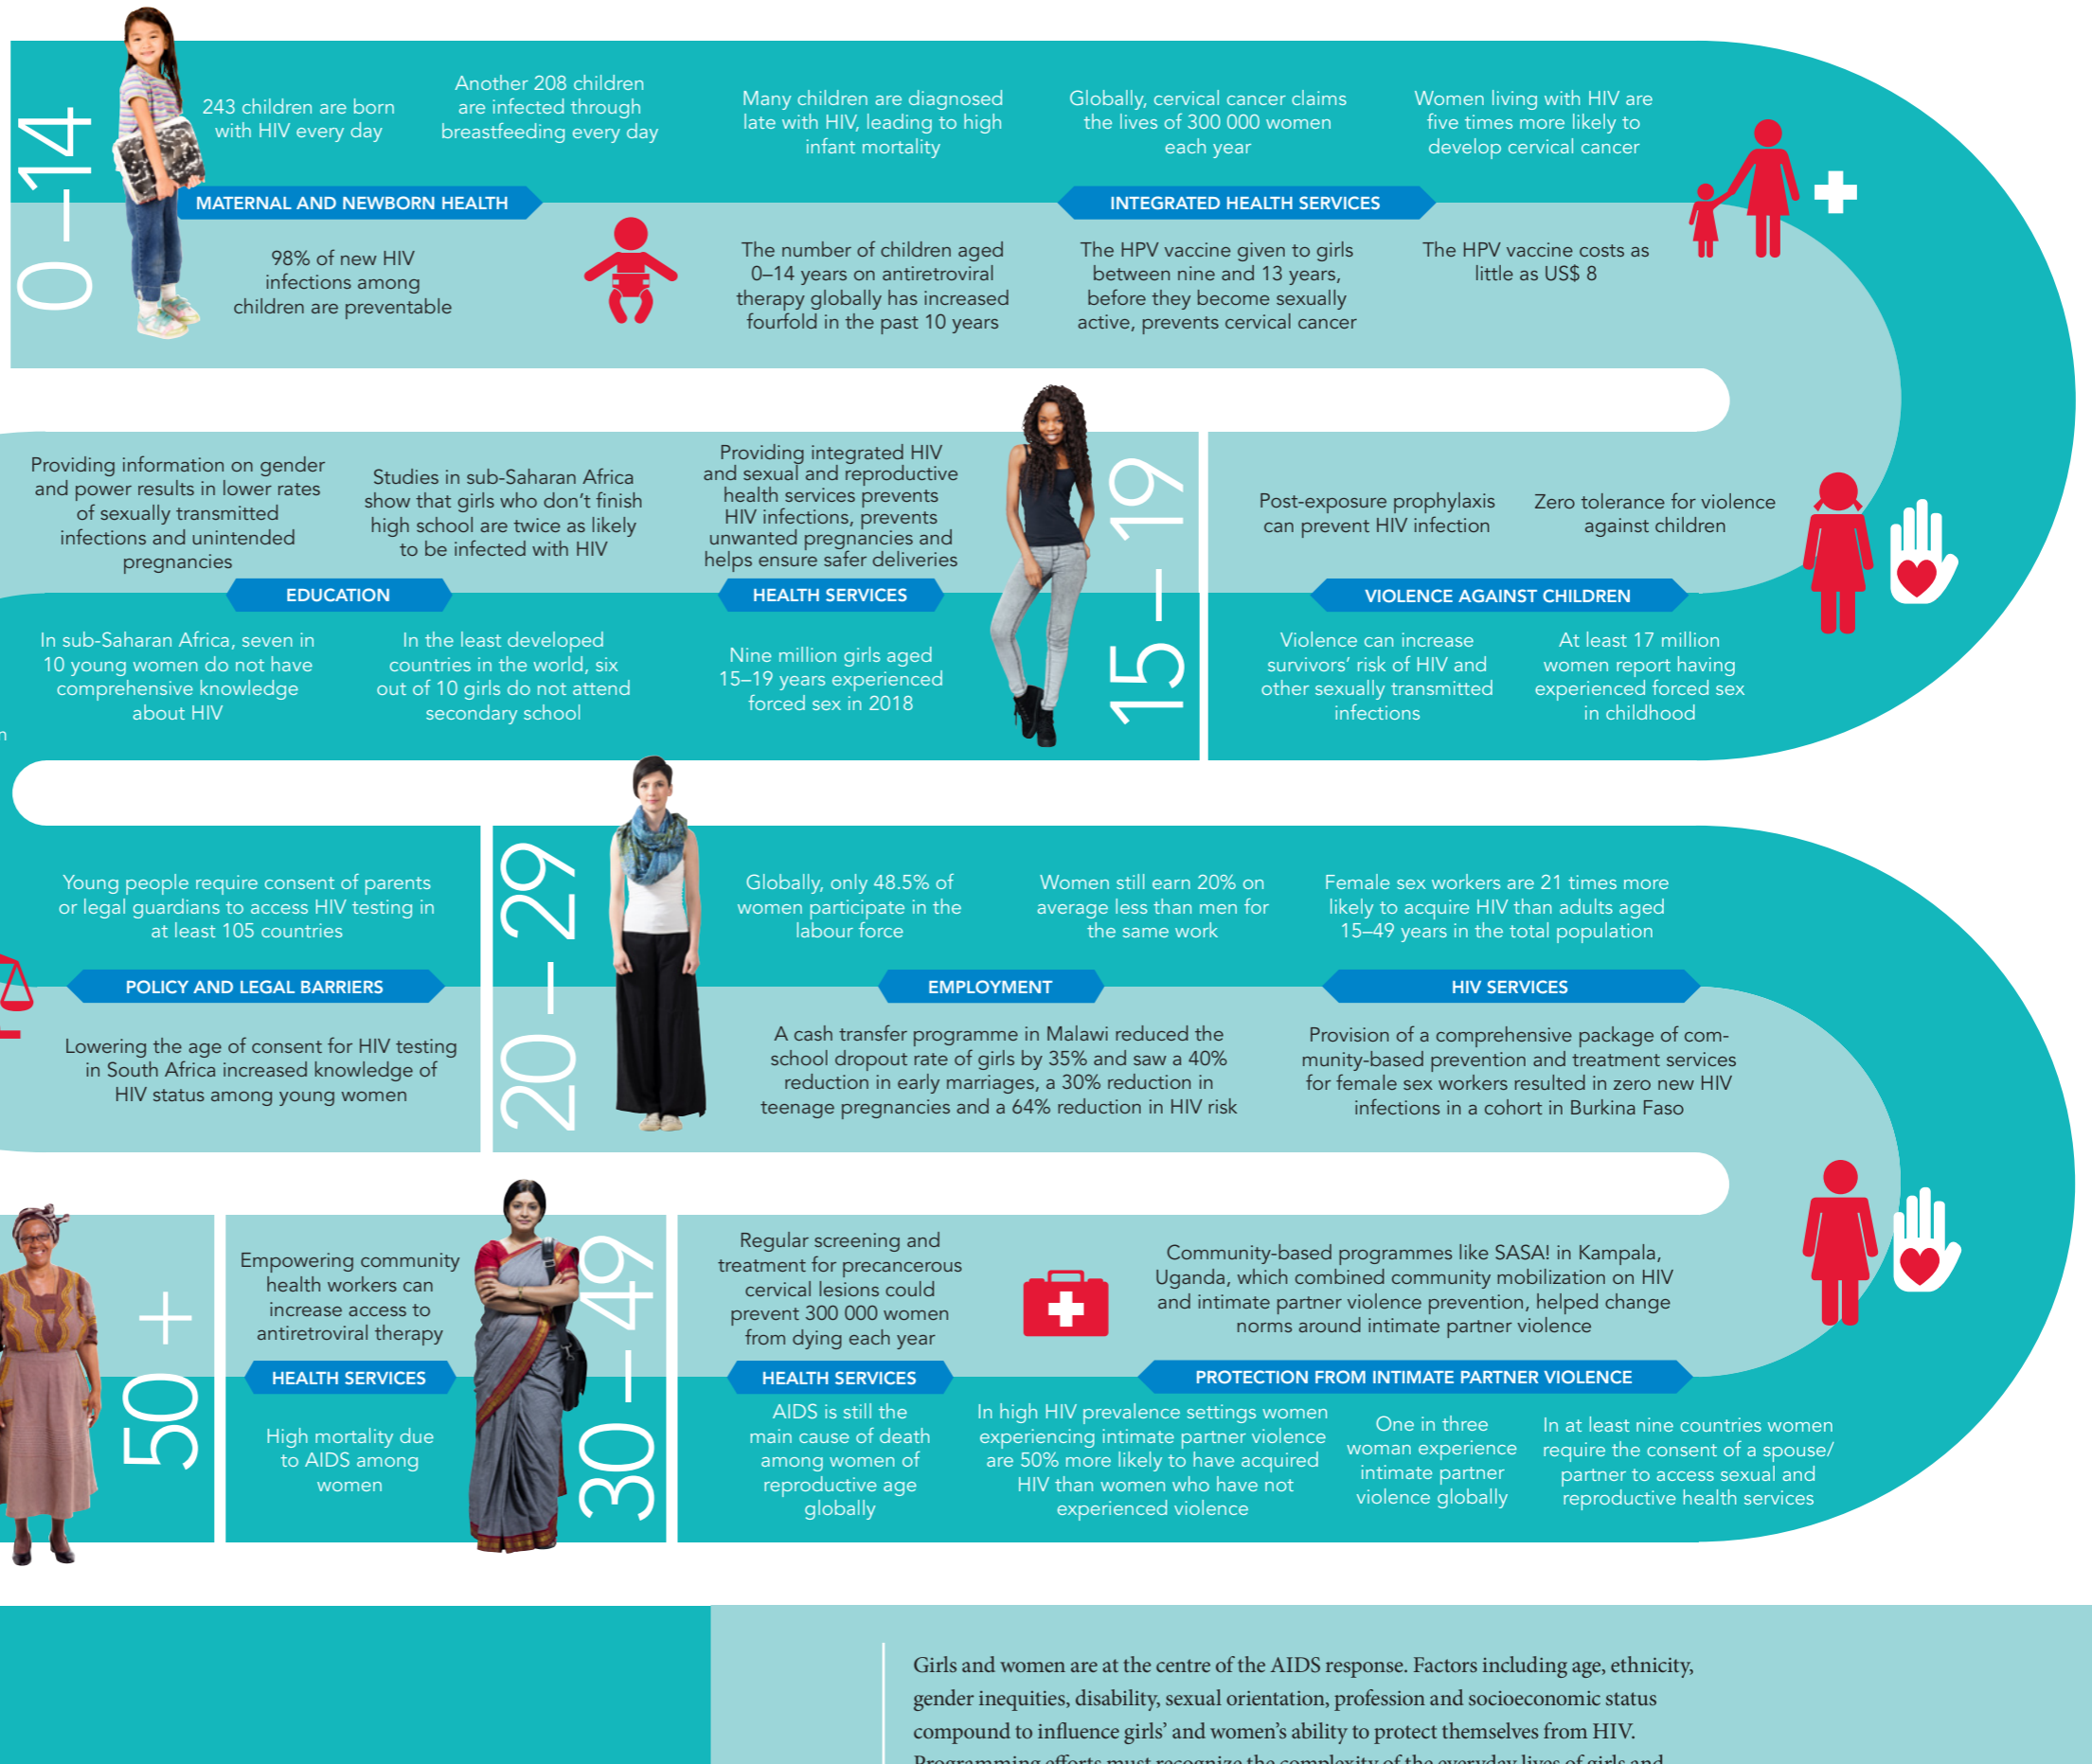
0 – 14

243 children are born with HIV every day

Another 208 children are infected through breastfeeding every day

Many children are diagnosed late with HIV, leading to high infant mortality

Globally, cervical cancer claims the lives of 300 000 women each year

Women living with HIV are five times more likely to develop cervical cancer

MATERNAL AND NEWBORN HEALTH

INTEGRATED HEALTH SERVICES

98% of new HIV infections among children are preventable

The number of children aged 0–14 years on antiretroviral therapy globally has increased fourfold in the past 10 years

The HPV vaccine given to girls between nine and 13 years, before they become sexually active, prevents cervical cancer

The HPV vaccine costs as little as US$ 8

Providing information on gender and power results in lower rates of sexually transmitted infections and unintended pregnancies

Studies in sub-Saharan Africa show that girls who don't finish high school are twice as likely to be infected with HIV

Providing integrated HIV and sexual and reproductive health services prevents HIV infections, prevents unwanted pregnancies and helps ensure safer deliveries

15 – 19

Post-exposure prophylaxis can prevent HIV infection

Zero tolerance for violence against children

EDUCATION

HEALTH SERVICES

VIOLENCE AGAINST CHILDREN

In sub-Saharan Africa, seven in 10 young women do not have comprehensive knowledge about HIV

In the least developed countries in the world, six out of 10 girls do not attend secondary school

Nine million girls aged 15–19 years experienced forced sex in 2018

Violence can increase survivors' risk of HIV and other sexually transmitted infections

At least 17 million women report having experienced forced sex in childhood

Young people require consent of parents or legal guardians to access HIV testing in at least 105 countries

20 – 29

Globally, only 48.5% of women participate in the labour force

Women still earn 20% on average less than men for the same work

Female sex workers are 21 times more likely to acquire HIV than adults aged 15–49 years in the total population

POLICY AND LEGAL BARRIERS

EMPLOYMENT

HIV SERVICES

Lowering the age of consent for HIV testing in South Africa increased knowledge of HIV status among young women

A cash transfer programme in Malawi reduced the school dropout rate of girls by 35% and saw a 40% reduction in early marriages, a 30% reduction in teenage pregnancies and a 64% reduction in HIV risk

Provision of a comprehensive package of community-based prevention and treatment services for female sex workers resulted in zero new HIV infections in a cohort in Burkina Faso

50 +

Empowering community health workers can increase access to antiretroviral therapy

30 – 49

Regular screening and treatment for precancerous cervical lesions could prevent 300 000 women from dying each year

Community-based programmes like SASA! in Kampala, Uganda, which combined community mobilization on HIV and intimate partner violence prevention, helped change norms around intimate partner violence

HEALTH SERVICES

HEALTH SERVICES

PROTECTION FROM INTIMATE PARTNER VIOLENCE

High mortality due to AIDS among women

AIDS is still the main cause of death among women of reproductive age globally

In high HIV prevalence settings women experiencing intimate partner violence are 50% more likely to have acquired HIV than women who have not experienced violence

One in three woman experience intimate partner violence globally

In at least nine countries women require the consent of a spouse/ partner to access sexual and reproductive health services

Girls and women are at the centre of the AIDS response. Factors including age, ethnicity, gender inequities, disability, sexual orientation, profession and socioeconomic status compound to influence girls' and women's ability to protect themselves from HIV. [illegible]